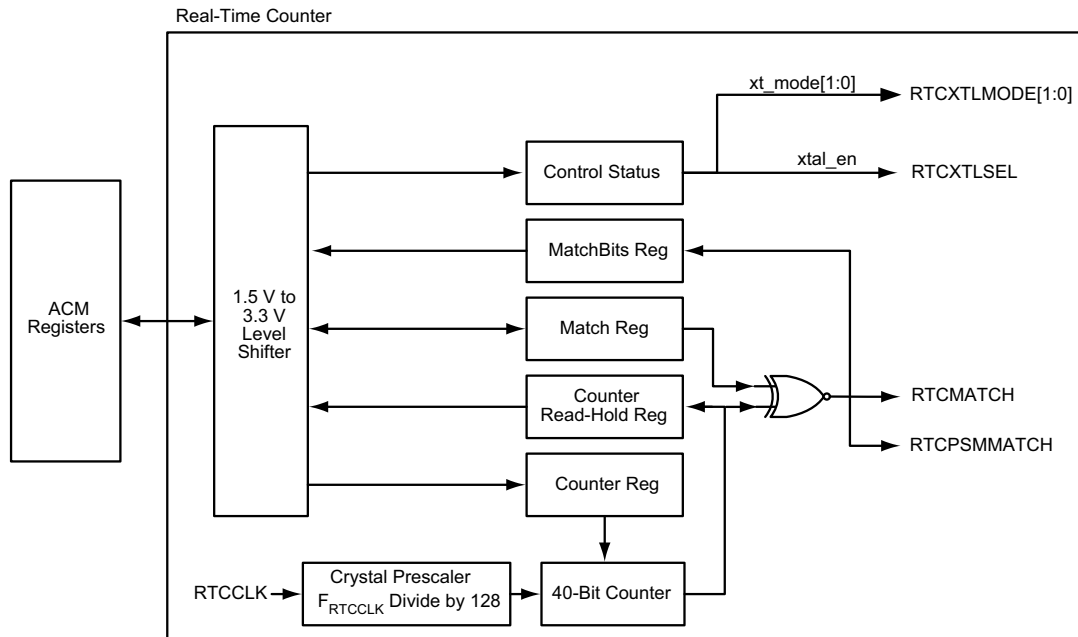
Real-Time Counter

ACM Registers

1.5 V to 3.3 V Level Shifter

Control Status

xt_mode[1:0]

RTCXTLMODE[1:0]

xtal_en

RTCXTLSEL

MatchBits Reg

Match Reg

Counter Read-Hold Reg

RTCMATCH

RTCPSMMATCH

Counter Reg

RTCCLK

Crystal Prescaler $F_{RTCCLK}$ Divide by 128

40-Bit Counter